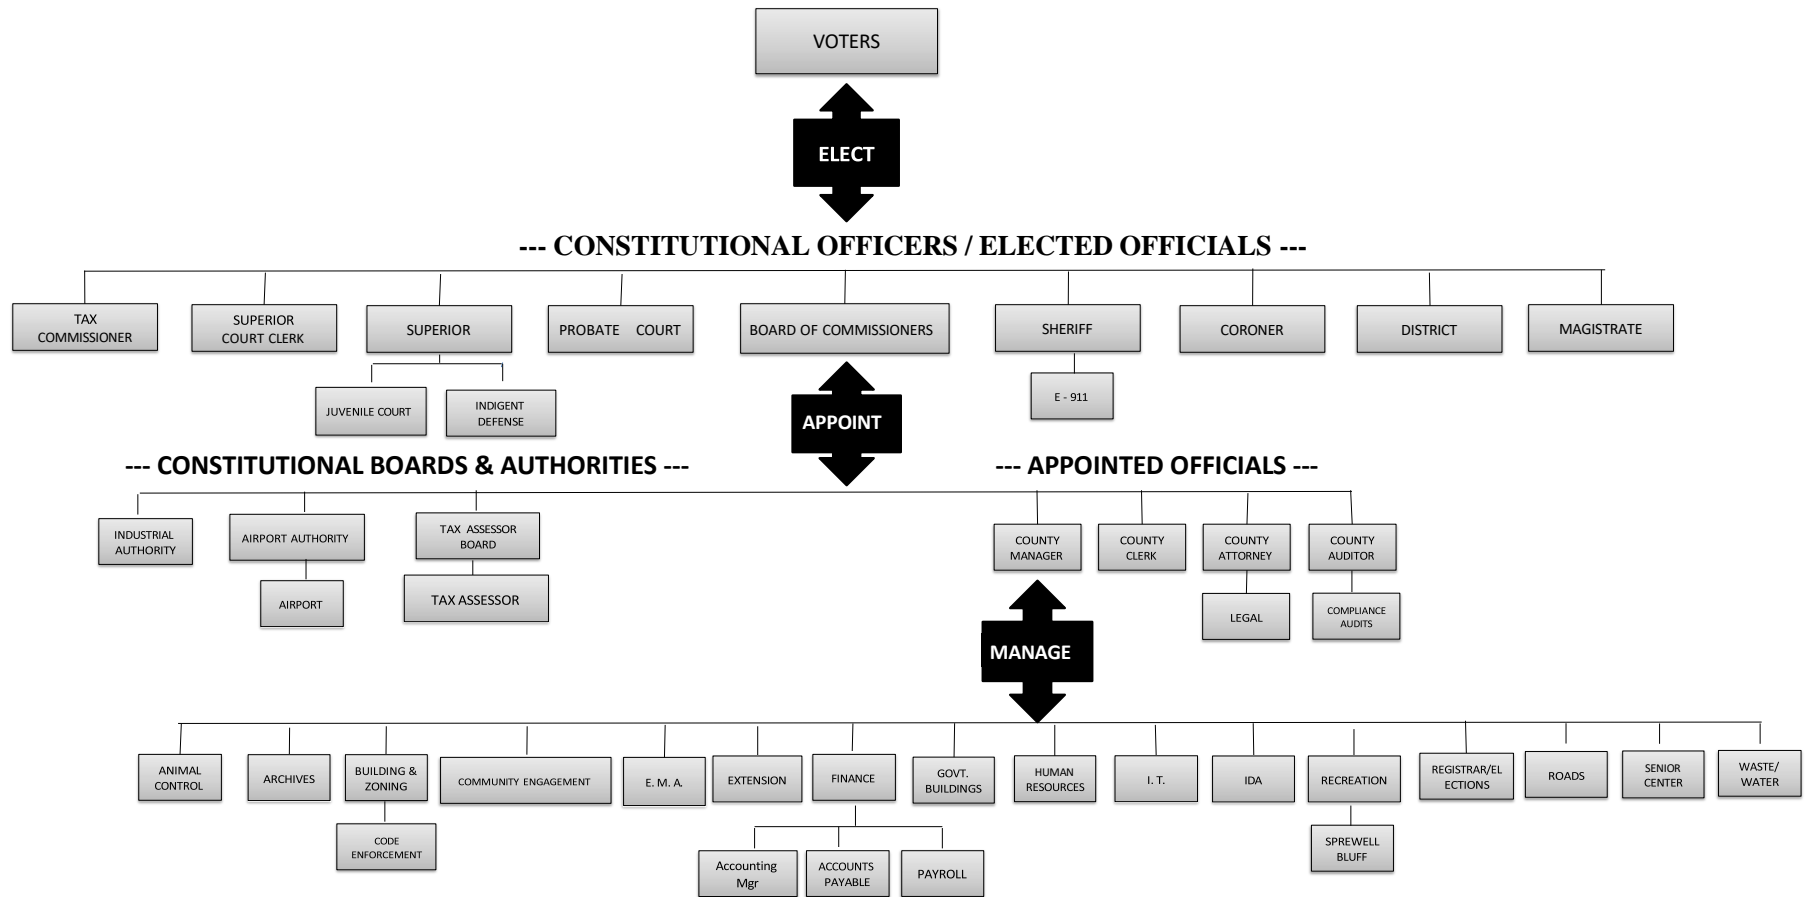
VOTERS

ELECT

--- CONSTITUTIONAL OFFICERS / ELECTED OFFICIALS ---

TAX COMMISSIONER

SUPERIOR COURT CLERK

SUPERIOR

JUVENILE COURT

INDIGENT DEFENSE

PROBATE COURT

BOARD OF COMMISSIONERS

SHERIFF

E - 911

CORONER

DISTRICT

MAGISTRATE

APPOINT

--- CONSTITUTIONAL BOARDS & AUTHORITIES ---

INDUSTRIAL AUTHORITY

AIRPORT AUTHORITY

AIRPORT

TAX ASSESSOR BOARD

TAX ASSESSOR

--- APPOINTED OFFICIALS ---

COUNTY MANAGER

COUNTY CLERK

COUNTY ATTORNEY

LEGAL

COUNTY AUDITOR

COMPLIANCE AUDITS

MANAGE

ANIMAL CONTROL

ARCHIVES

BUILDING & ZONING

CODE ENFORCEMENT

COMMUNITY ENGAGEMENT

E. M. A.

EXTENSION

FINANCE

Accounting Mgr

ACCOUNTS PAYABLE

PAYROLL

GOVT. BUILDINGS

HUMAN RESOURCES

I. T.

IDA

RECREATION

SPREWELL BLUFF

REGISTRAR/ELECTIONS

ROADS

SENIOR CENTER

WASTE/ WATER